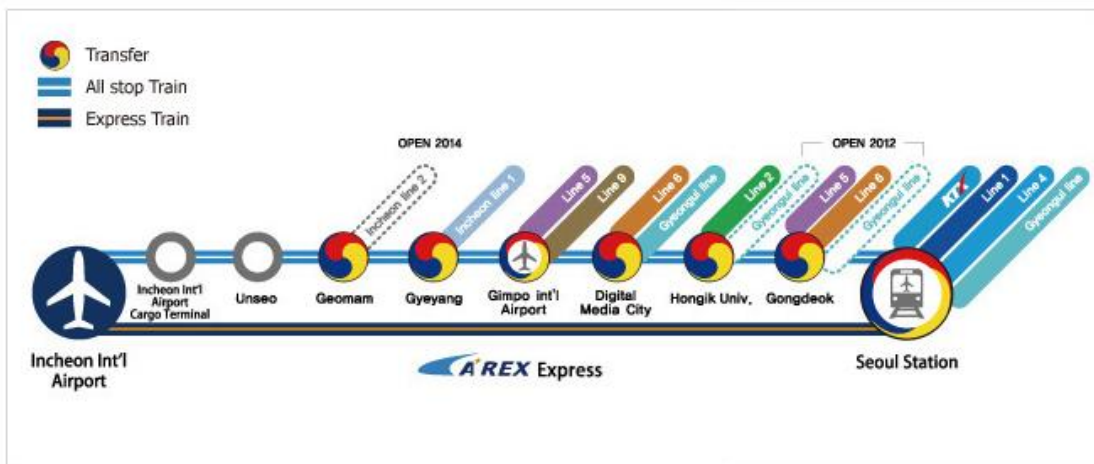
Transfer
All stop Train
Express Train

OPEN 2014
OPEN 2012

Incheon line 2
Incheon line 1
Line 5
Line 9
Line 6
Gyeongui line
Line 2
Gyeongui line
Line 5
Line 6
Gyeongui line
KTX
Line 1
Line 4
Gyeongui line

Incheon Int'l Airport
Incheon Int'l Airport Cargo Terminal
Unseo
Geomam
Gyeyang
Gimpo int'l Airport
Digital Media City
Hongik Univ.
Gongdeok
Seoul Station

AREX Express